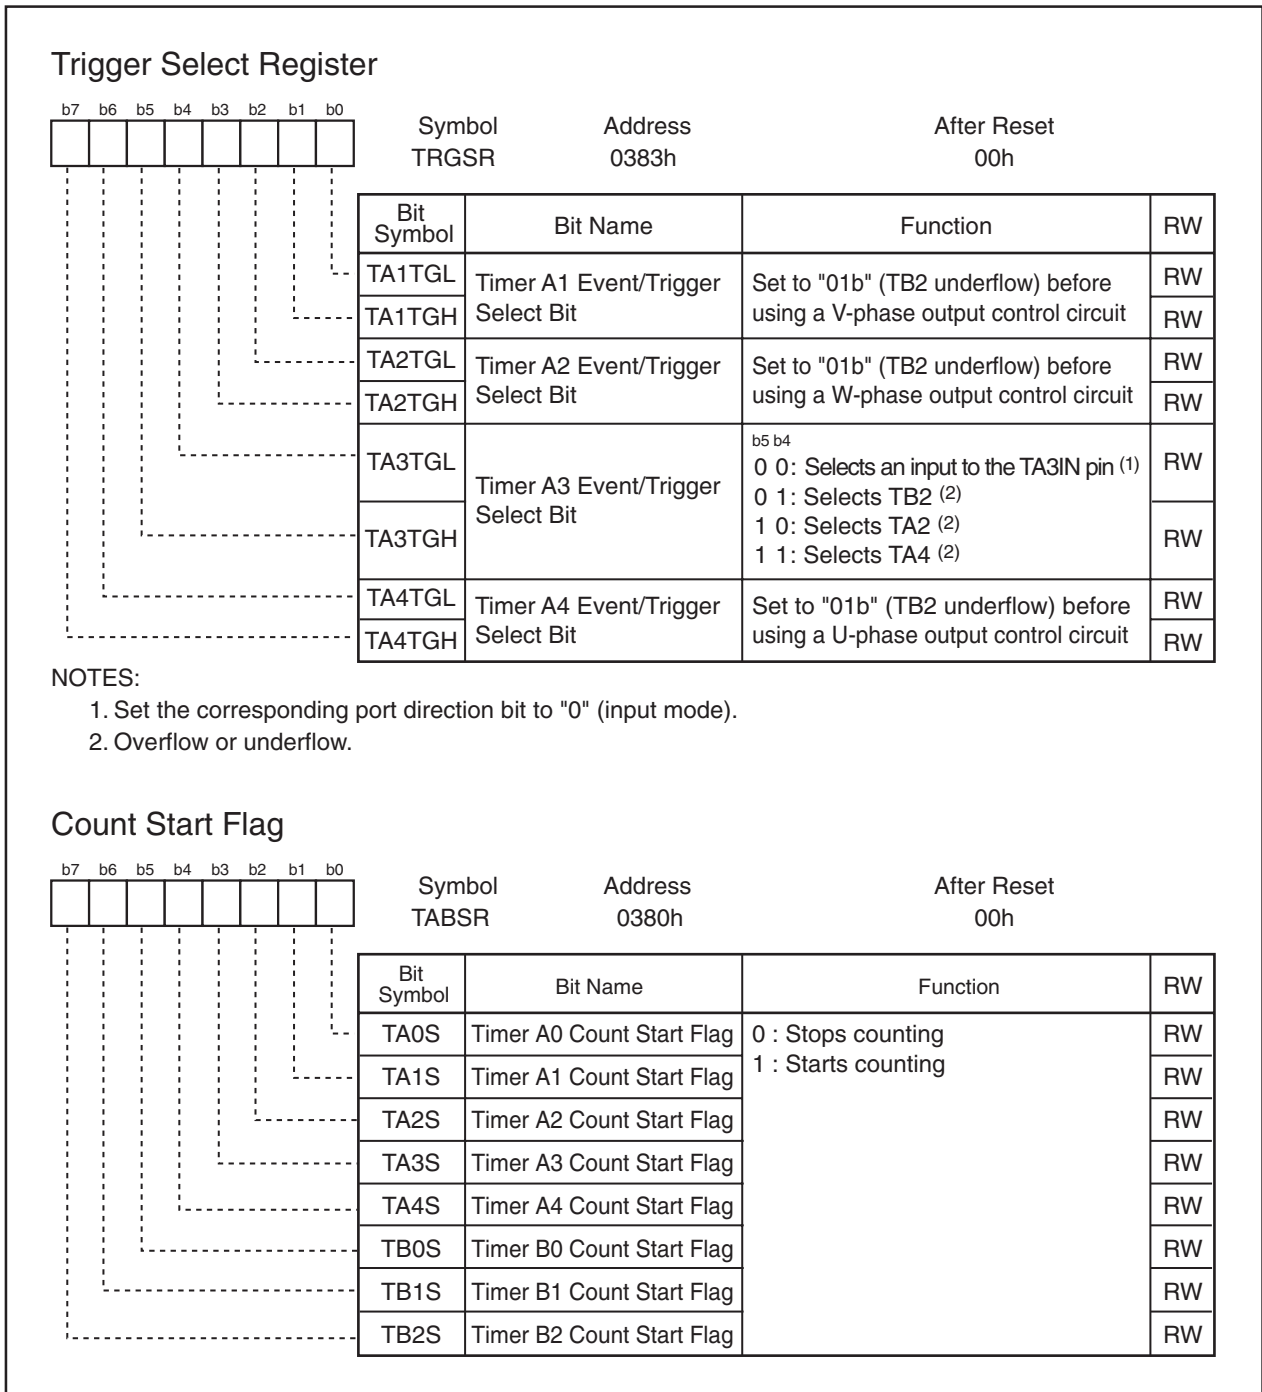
Trigger Select Register

b7 b6 b5 b4 b3 b2 b1 b0

Symbol TRGSR | Address 0383h | After Reset 00h

| Bit Symbol | Bit Name | Function | RW |
|---|---|---|---|
| TA1TGL | Timer A1 Event/Trigger Select Bit | Set to "01b" (TB2 underflow) before using a V-phase output control circuit | RW |
| TA1TGH | | | RW |
| TA2TGL | Timer A2 Event/Trigger Select Bit | Set to "01b" (TB2 underflow) before using a W-phase output control circuit | RW |
| TA2TGH | | | RW |
| TA3TGL | Timer A3 Event/Trigger Select Bit | b5 b4<br>0 0: Selects an input to the TA3IN pin $^{(1)}$<br>0 1: Selects TB2 $^{(2)}$<br>1 0: Selects TA2 $^{(2)}$<br>1 1: Selects TA4 $^{(2)}$ | RW |
| TA3TGH | | | RW |
| TA4TGL | Timer A4 Event/Trigger Select Bit | Set to "01b" (TB2 underflow) before using a U-phase output control circuit | RW |
| TA4TGH | | | RW |

NOTES:
1. Set the corresponding port direction bit to "0" (input mode).
2. Overflow or underflow.

Count Start Flag

b7 b6 b5 b4 b3 b2 b1 b0

Symbol TABSR | Address 0380h | After Reset 00h

| Bit Symbol | Bit Name | Function | RW |
|---|---|---|---|
| TA0S | Timer A0 Count Start Flag | 0 : Stops counting<br>1 : Starts counting | RW |
| TA1S | Timer A1 Count Start Flag | | RW |
| TA2S | Timer A2 Count Start Flag | | RW |
| TA3S | Timer A3 Count Start Flag | | RW |
| TA4S | Timer A4 Count Start Flag | | RW |
| TB0S | Timer B0 Count Start Flag | | RW |
| TB1S | Timer B1 Count Start Flag | | RW |
| TB2S | Timer B2 Count Start Flag | | RW |